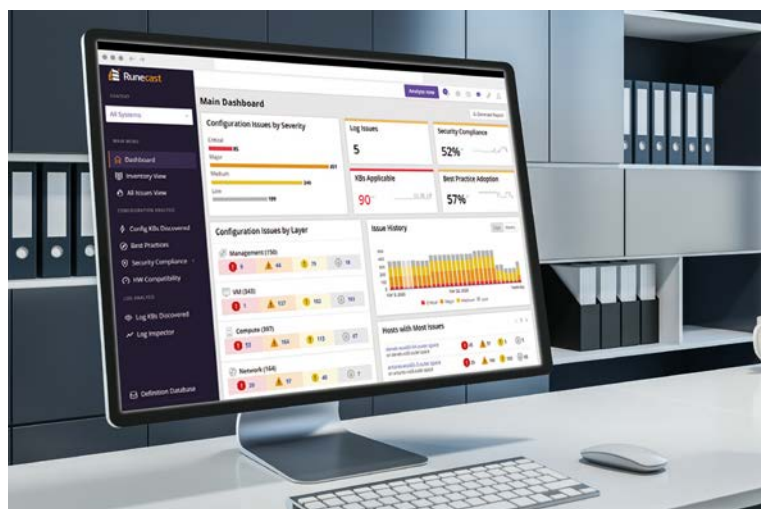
Runecast

All Systems

Dashboard
Inventory View
All Issues View
Config KBs Discovered
Best Practices
Security Compliance
HW Compatibility
Log KBs Discovered
Log Inspector

Definition Database

Main Dashboard

Analyze now

Configuration Issues by Severity
Critical
Major
Medium
Low

Log Issues
5

Security Compliance
52%

KBs Applicable
90

Best Practice Adoption
57%

Configuration Issues by Layer
Management (150)
VM (345)
Compute (307)
Network (164)

Issue History

Hosts with Most Issues